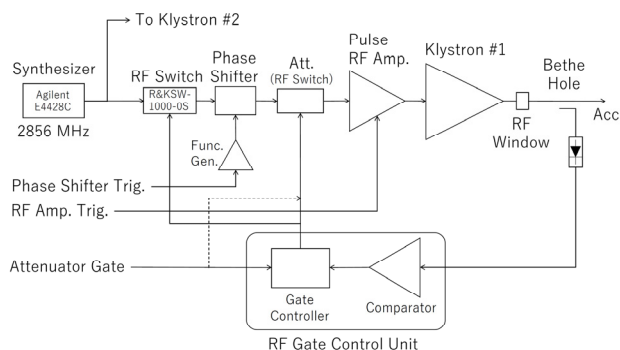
To Klystron #2

Synthesizer

Agilent E4428C

2856 MHz

RF Switch

R&KSW-1000-0S

Phase Shifter

Att. (RF Switch)

Pulse RF Amp.

Klystron #1

Bethe Hole

Acc

RF Window

Func. Gen.

Phase Shifter Trig.

RF Amp. Trig.

Attenuator Gate

Gate Controller

Comparator

RF Gate Control Unit